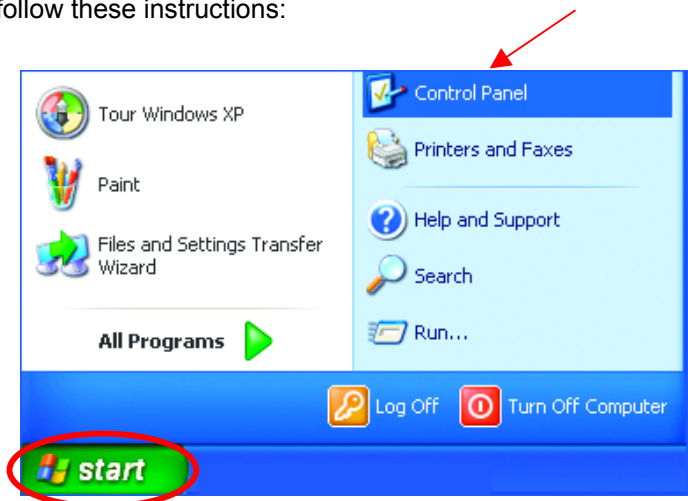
follow these instructions:

Tour Windows XP

Paint

Files and Settings Transfer Wizard

All Programs

Control Panel

Printers and Faxes

Help and Support

Search

Run...

Log Off

Turn Off Computer

start